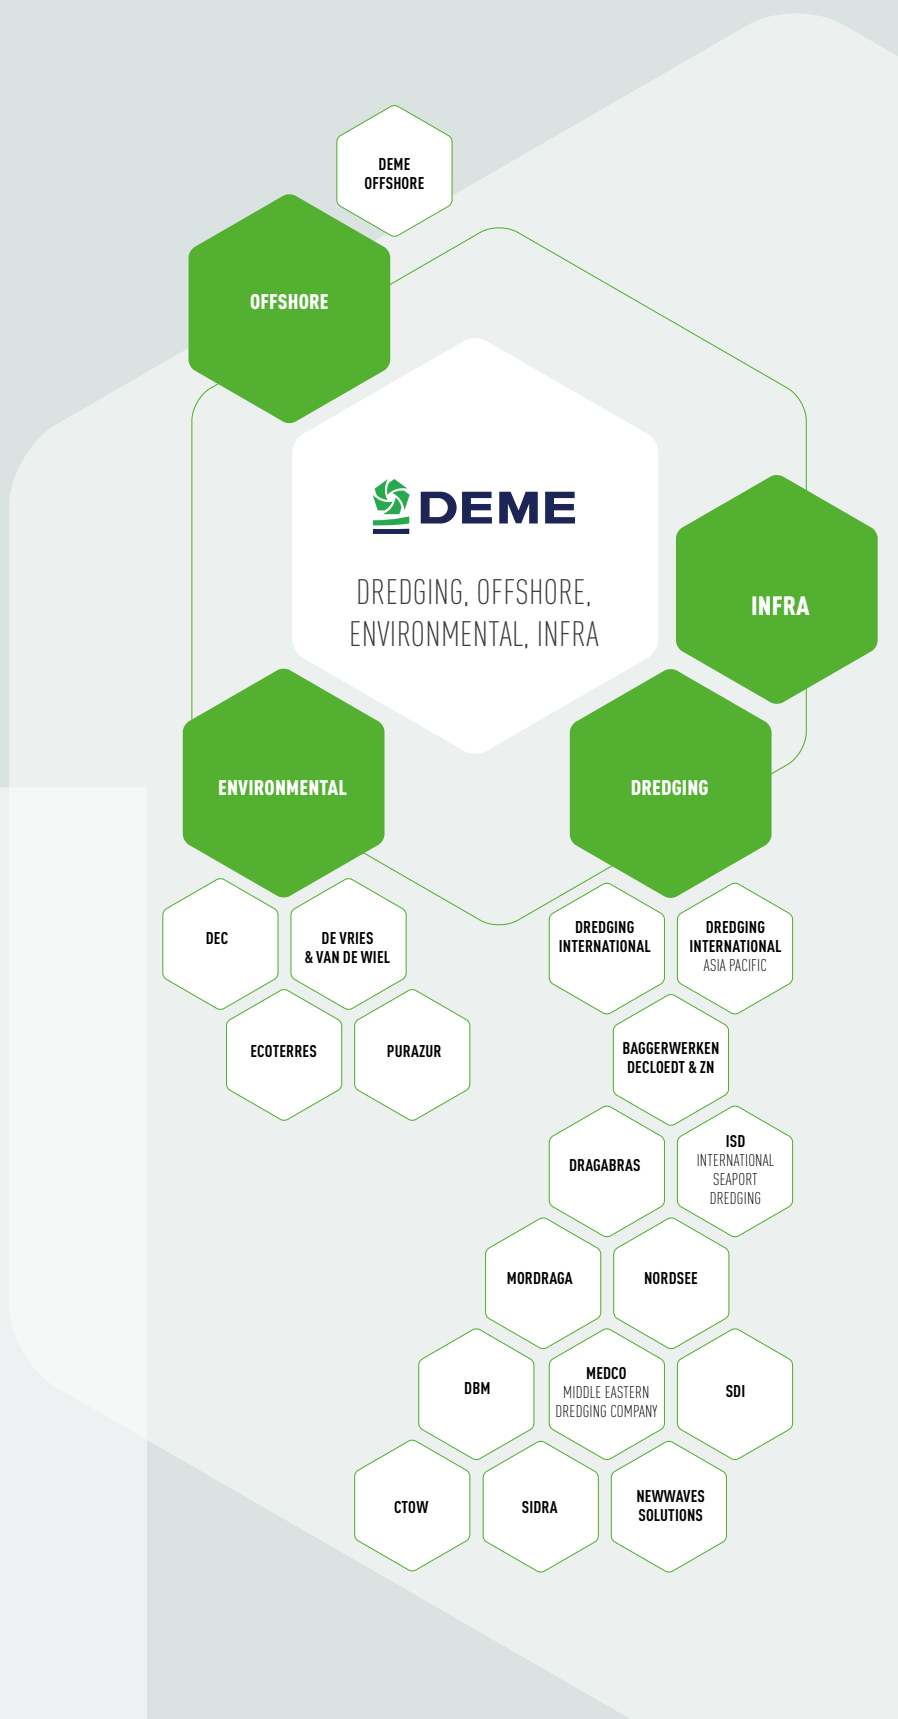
DEME OFFSHORE

OFFSHORE

DEME

DREDGING, OFFSHORE, ENVIRONMENTAL, INFRA

INFRA

ENVIRONMENTAL

DREDGING

DEC

DE VRIES & VAN DE WIEL

ECOTERRES

PURAZUR

DREDGING INTERNATIONAL

DREDGING INTERNATIONAL ASIA PACIFIC

BAGGERWERKEN DECLOEDT & ZN

DRAGABRAS

ISD INTERNATIONAL SEAPORT DREDGING

MORDRAGA

NORDSEE

DBM

MEDCO MIDDLE EASTERN DREDGING COMPANY

SDI

CTOW

SIDRA

NEWWAVES SOLUTIONS